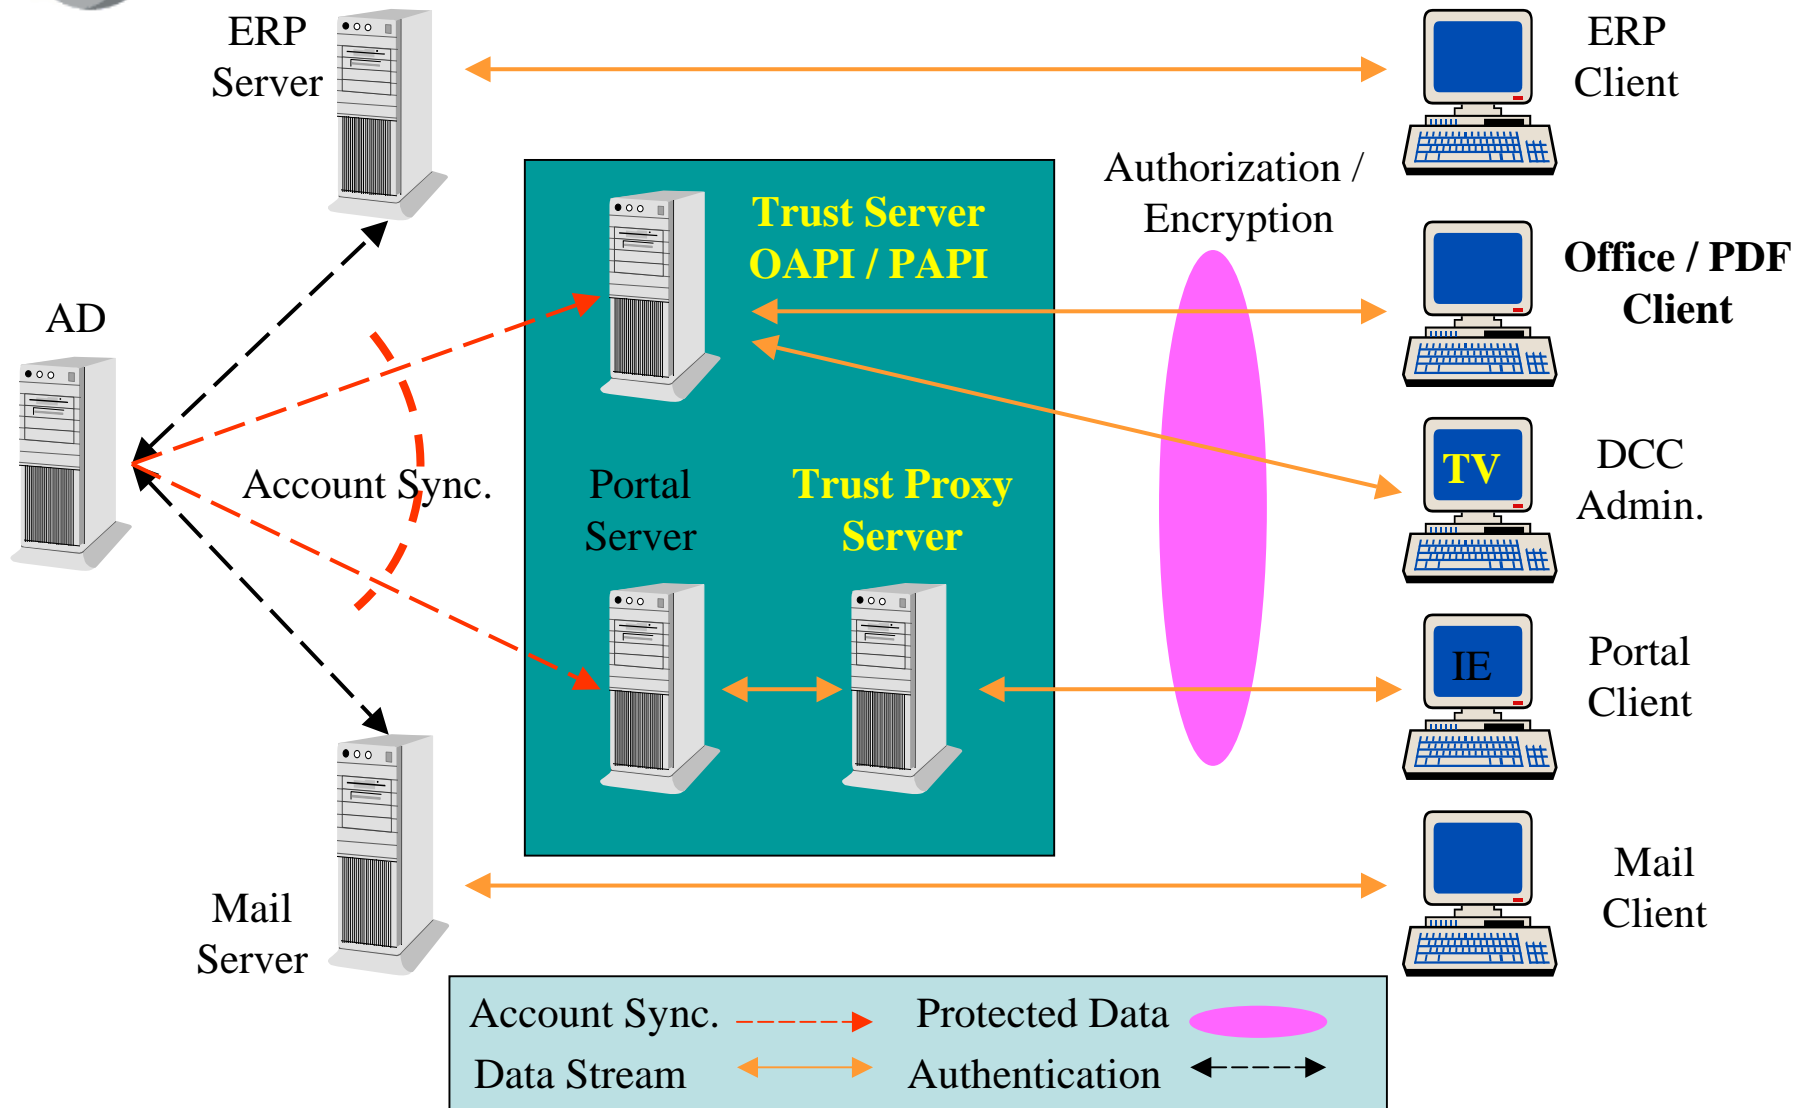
ERP Server

ERP Client

Trust Server OAPI / PAPI

Authorization / Encryption

Office / PDF Client

AD

Account Sync.

Portal Server

Trust Proxy Server

TV

DCC Admin.

IE

Portal Client

Mail Server

Mail Client

Account Sync.

Protected Data

Data Stream

Authentication